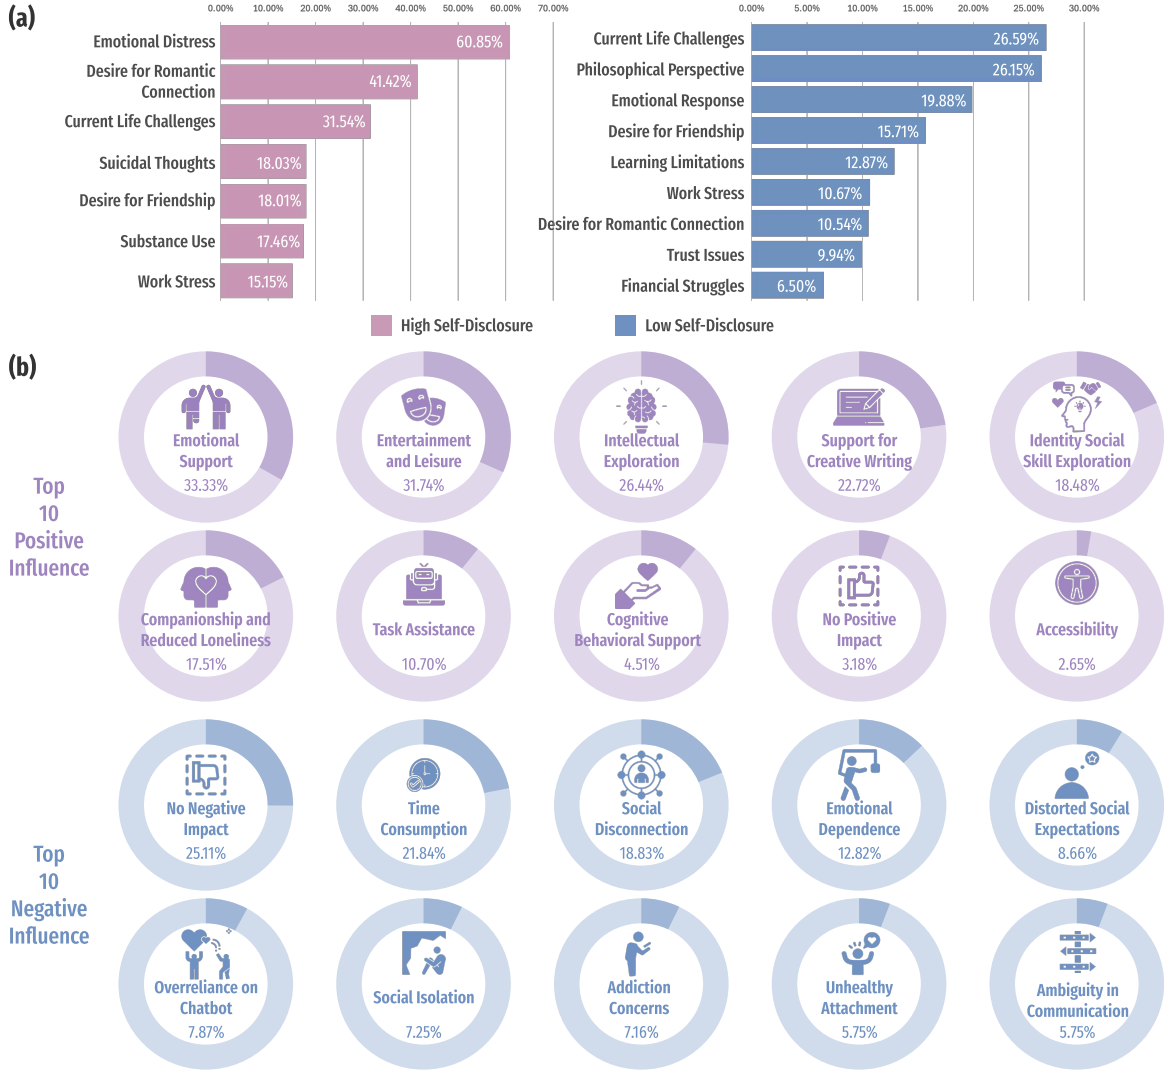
(a)

0.00% 10.00% 20.00% 30.00% 40.00% 50.00% 60.00% 70.00%

Emotional Distress 60.85%
Desire for Romantic Connection 41.42%
Current Life Challenges 31.54%
Suicidal Thoughts 18.03%
Desire for Friendship 18.01%
Substance Use 17.46%
Work Stress 15.15%

0.00% 5.00% 10.00% 15.00% 20.00% 25.00% 30.00%

Current Life Challenges 26.59%
Philosophical Perspective 26.15%
Emotional Response 19.88%
Desire for Friendship 15.71%
Learning Limitations 12.87%
Work Stress 10.67%
Desire for Romantic Connection 10.54%
Trust Issues 9.94%
Financial Struggles 6.50%

High Self-Disclosure
Low Self-Disclosure

(b)

Top 10 Positive Influence

Emotional Support 33.33%
Entertainment and Leisure 31.74%
Intellectual Exploration 26.44%
Support for Creative Writing 22.72%
Identity Social Skill Exploration 18.48%
Companionship and Reduced Loneliness 17.51%
Task Assistance 10.70%
Cognitive Behavioral Support 4.51%
No Positive Impact 3.18%
Accessibility 2.65%

Top 10 Negative Influence

No Negative Impact 25.11%
Time Consumption 21.84%
Social Disconnection 18.83%
Emotional Dependence 12.82%
Distorted Social Expectations 8.66%
Overreliance on Chatbot 7.87%
Social Isolation 7.25%
Addiction Concerns 7.16%
Unhealthy Attachment 5.75%
Ambiguity in Communication 5.75%